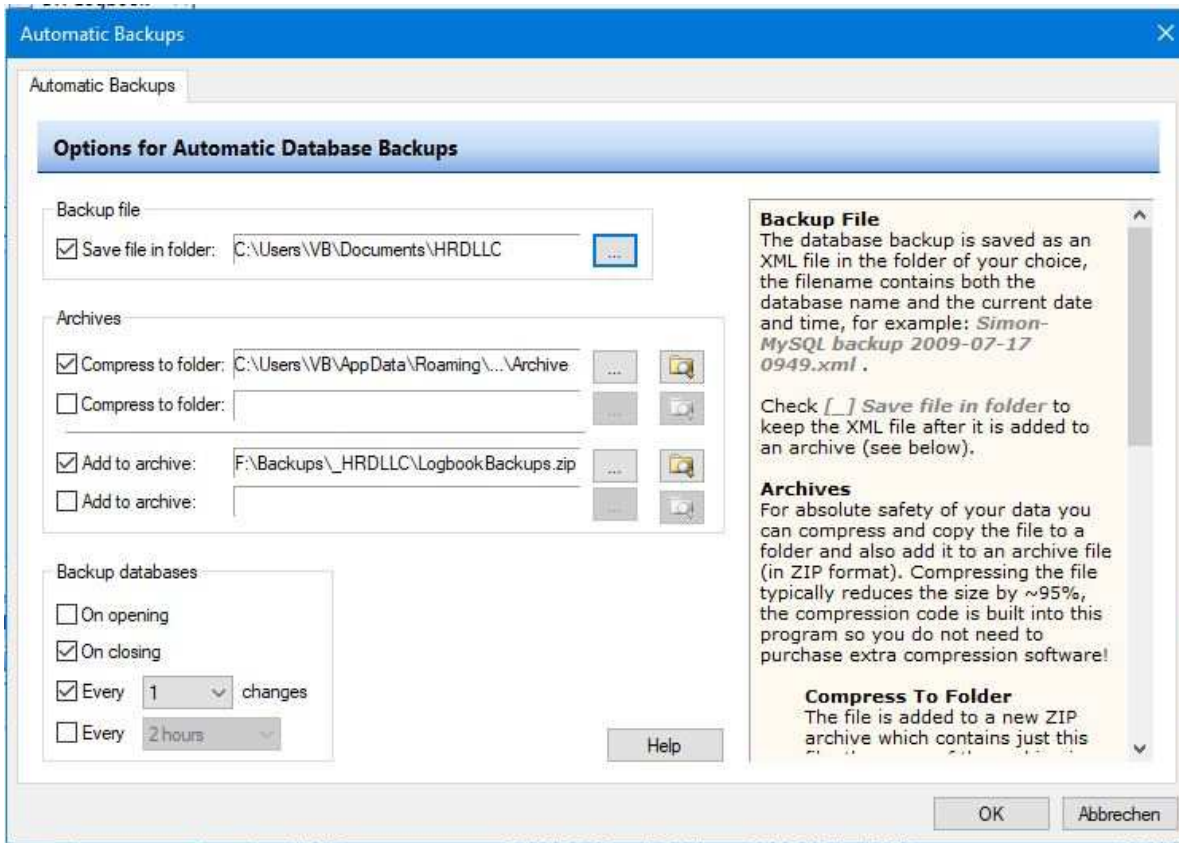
Automatic Backups

Automatic Backups

Options for Automatic Database Backups

Backup file

☑ Save file in folder: C:\Users\VB\Documents\HRDLLC ...

Archives

☑ Compress to folder: C:\Users\VB\AppData\Roaming\...\Archive ...

☐ Compress to folder: ...

☑ Add to archive: F:\Backups\_HRDLLC\LogbookBackups.zip ...

☐ Add to archive: ...

Backup databases

☐ On opening

☑ On closing

☑ Every 1 changes

☐ Every 2 hours

Help

**Backup File**
The database backup is saved as an XML file in the folder of your choice, the filename contains both the database name and the current date and time, for example: *Simon-MySQL backup 2009-07-17 0949.xml* .

Check *[_] Save file in folder* to keep the XML file after it is added to an archive (see below).

**Archives**
For absolute safety of your data you can compress and copy the file to a folder and also add it to an archive file (in ZIP format). Compressing the file typically reduces the size by ~95%, the compression code is built into this program so you do not need to purchase extra compression software!

**Compress To Folder**
The file is added to a new ZIP archive which contains just this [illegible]

OK Abbrechen